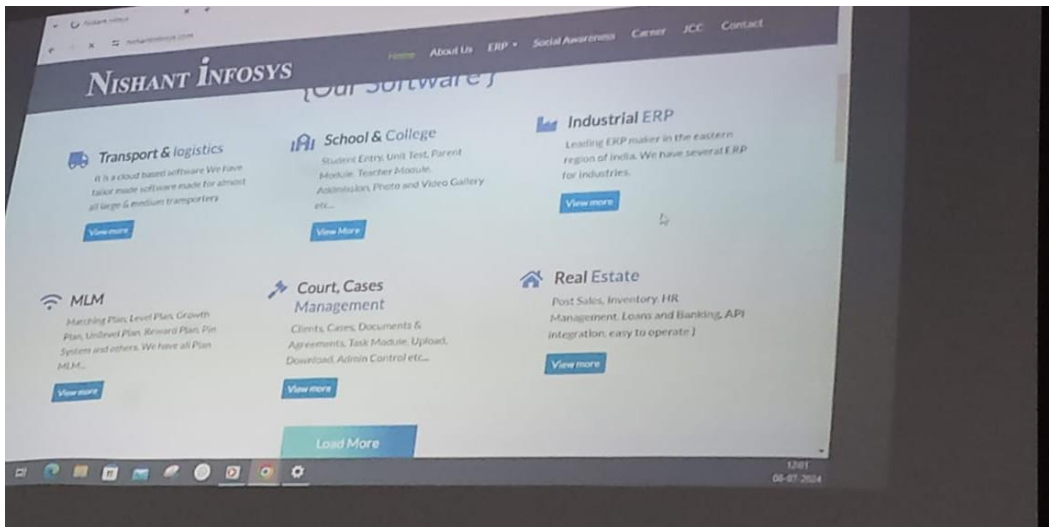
Nishant Infosys

Home About Us ERP Social Awareness Career JCC Contact

{Our Software}

Transport & logistics

It is a cloud based software We have tailor made software made for almost all large & medium transporters

View more

School & College

Student Entry, Unit Test, Parent Module, Teacher Module, Admission, Photo and Video Gallery etc...

View More

Industrial ERP

Leading ERP maker in the eastern region of India. We have several ERP for industries.

View more

MLM

Matching Plan, Level Plan, Growth Plan, Unilevel Plan, Reward Plan, Pin System and others. We have all Plan MLM...

View more

Court, Cases Management

Clients, Cases, Documents & Agreements, Task Module, Upload, Download, Admin Control etc...

View more

Real Estate

Post Sales, Inventory, HR Management, Loans and Banking, API integration, easy to operate )

View more

Load More

12:01
08-07-2024